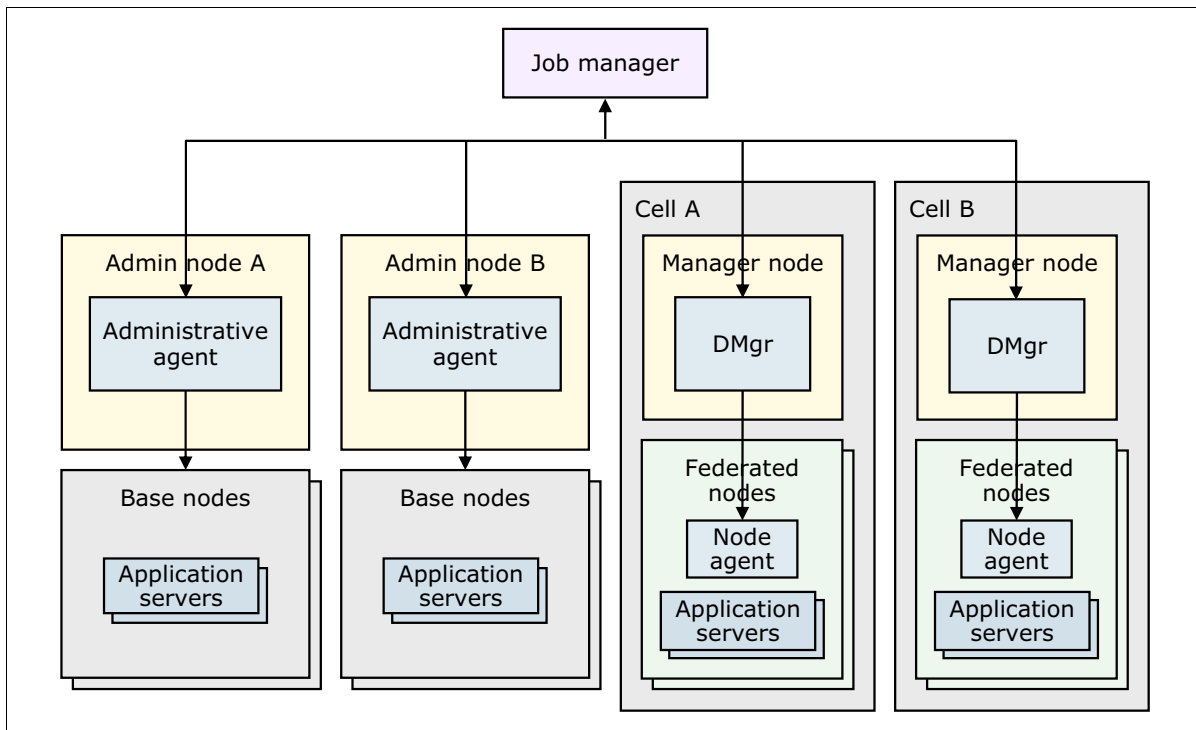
Job manager

Admin node A

Administrative agent

Base nodes

Application servers

Admin node B

Administrative agent

Base nodes

Application servers

Cell A

Manager node

DMgr

Federated nodes

Node agent

Application servers

Cell B

Manager node

DMgr

Federated nodes

Node agent

Application servers